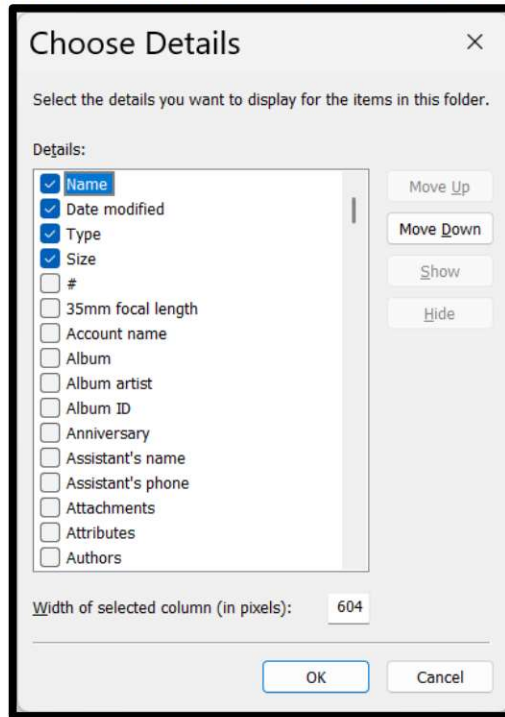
Choose Details ×

Select the details you want to display for the items in this folder.

Details:

Name
Date modified
Type
Size
#
35mm focal length
Account name
Album
Album artist
Album ID
Anniversary
Assistant's name
Assistant's phone
Attachments
Attributes
Authors

Move Up
Move Down
Show
Hide

Width of selected column (in pixels): 604

OK
Cancel